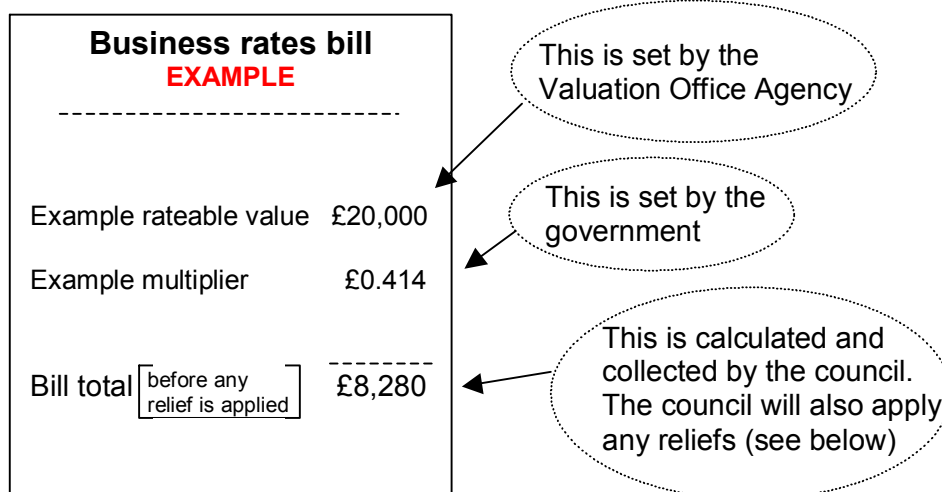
Business rates bill
EXAMPLE

Example rateable value £20,000

Example multiplier £0.414

Bill total [before any relief is applied] £8,280

This is set by the Valuation Office Agency

This is set by the government

This is calculated and collected by the council. The council will also apply any reliefs (see below)